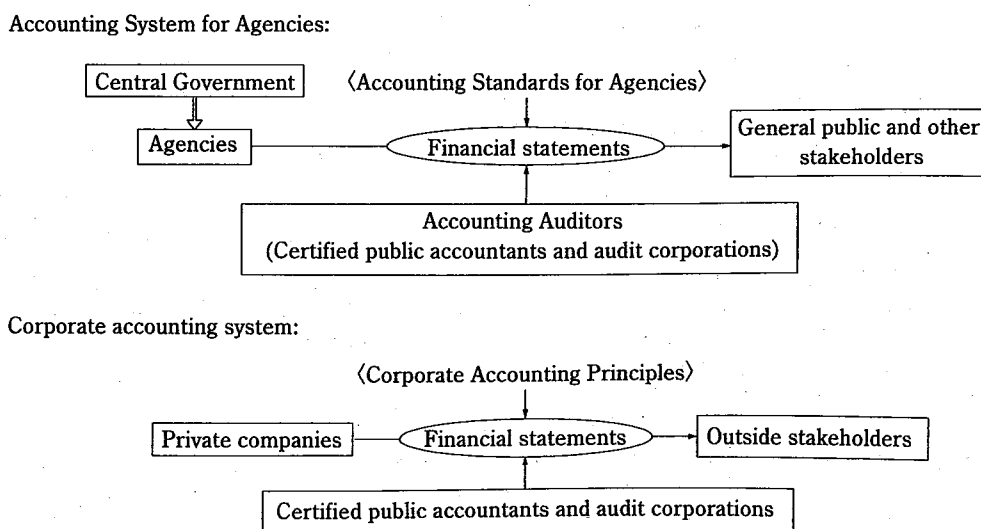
Accounting System for Agencies:

Central Government

Agencies

〈Accounting Standards for Agencies〉

Financial statements

General public and other stakeholders

Accounting Auditors
(Certified public accountants and audit corporations)

Corporate accounting system:

〈Corporate Accounting Principles〉

Private companies

Financial statements

Outside stakeholders

Certified public accountants and audit corporations